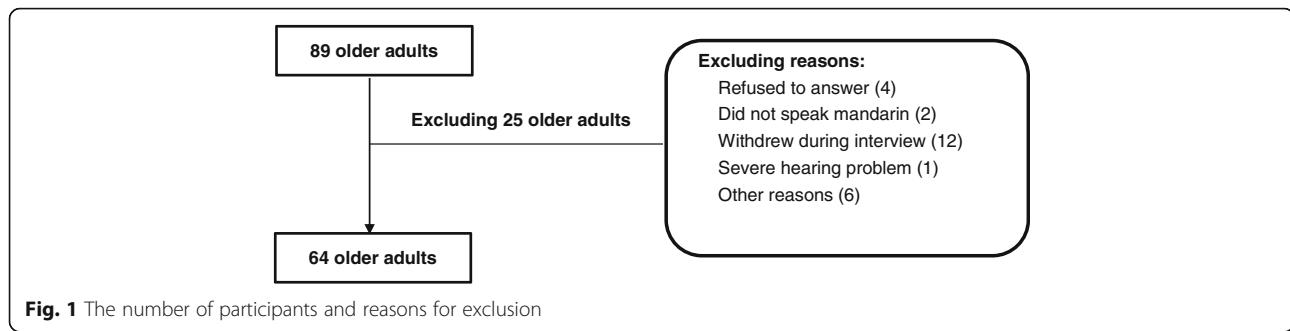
89 older adults

Excluding 25 older adults

Excluding reasons:
Refused to answer (4)
Did not speak mandarin (2)
Withdrew during interview (12)
Severe hearing problem (1)
Other reasons (6)

64 older adults

Fig. 1 The number of participants and reasons for exclusion